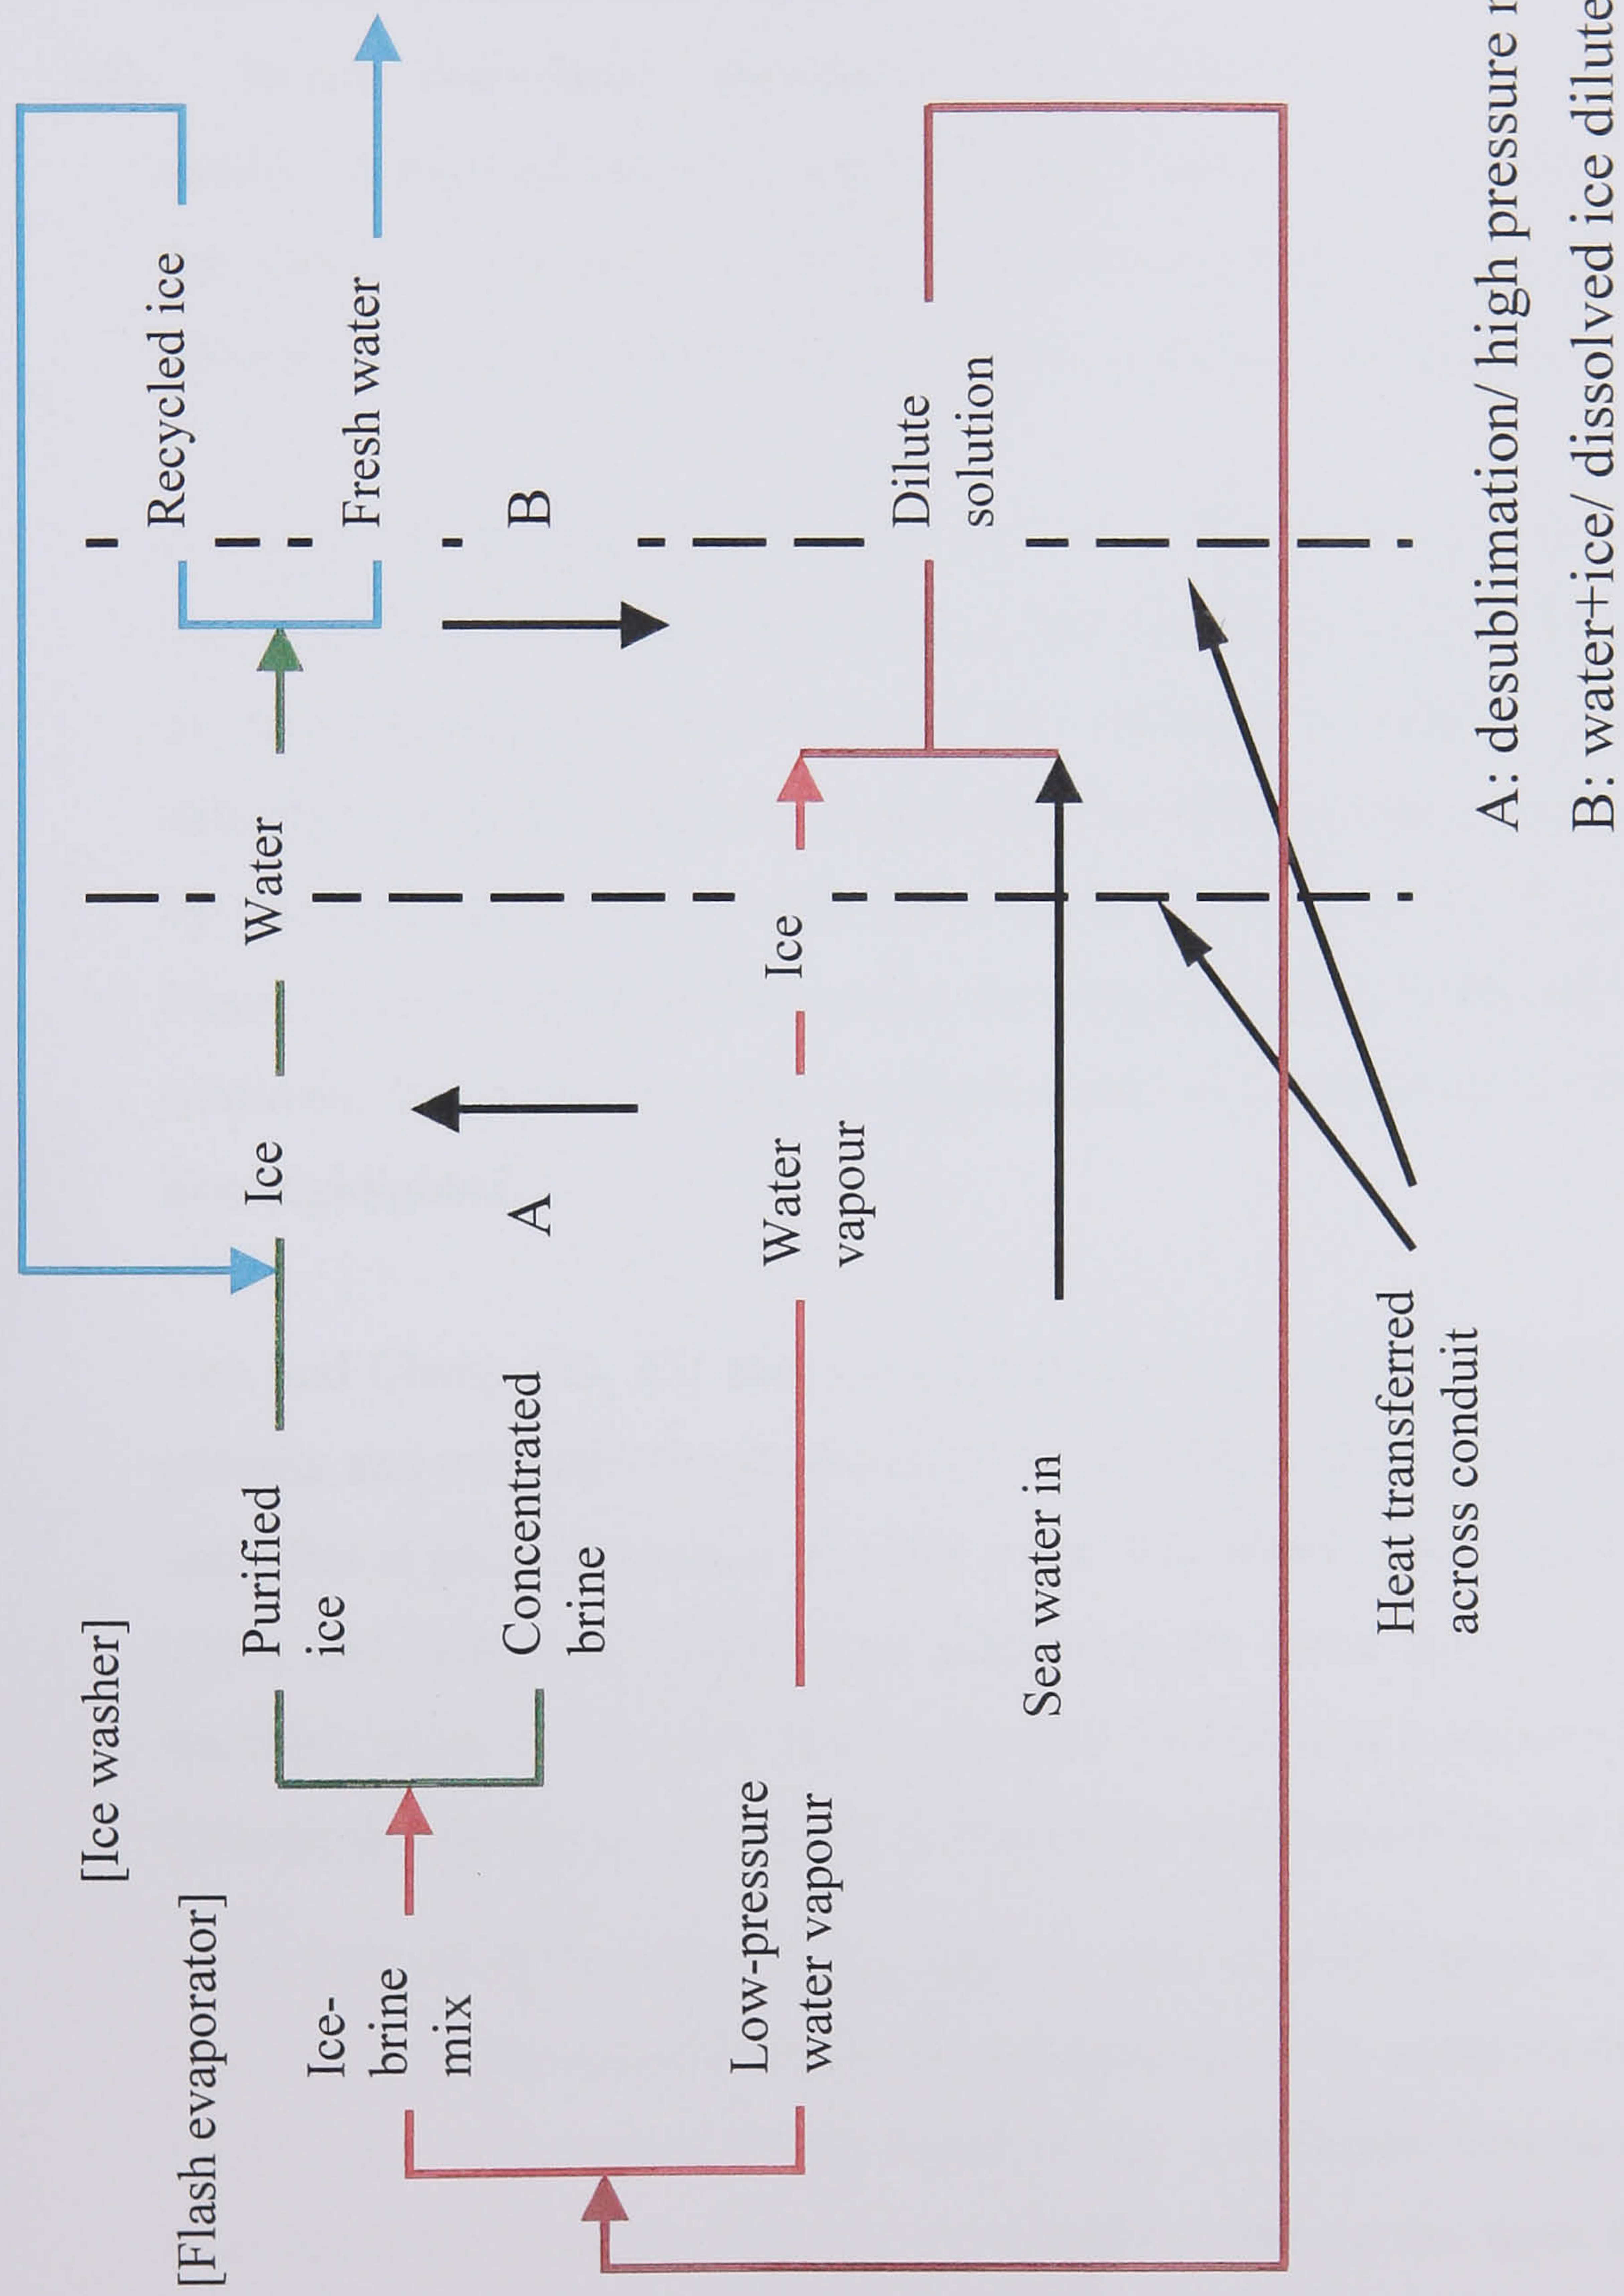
[Ice washer]

[Flash evaporator]

Ice-brine mix

Purified ice

Concentrated brine

Ice

Water

Recycled ice

Fresh water

A

B

Low-pressure water vapour

Water vapour

Ice

Dilute solution

Sea water in

Heat transferred across conduit

A: desublimation/ high pressure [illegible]

B: water+ice/ dissolved ice dilute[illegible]